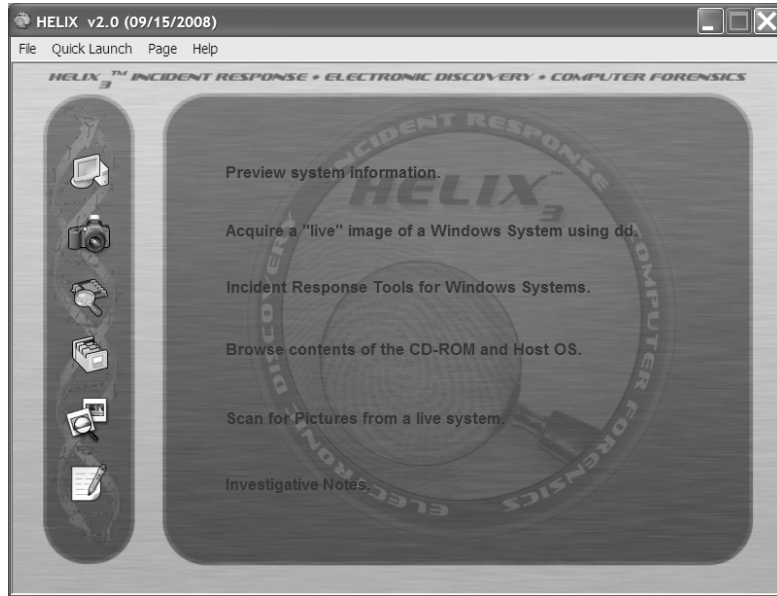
HELIX v2.0 (09/15/2008)

File Quick Launch Page Help

HELIX$_3^{TM}$ INCIDENT RESPONSE • ELECTRONIC DISCOVERY • COMPUTER FORENSICS

INCIDENT RESPONSE COMPUTER FORENSICS ELECTRONIC DISCOVERY

HELIX$_3^{TM}$

Preview system information.

Acquire a "live" image of a Windows System using dd.

Incident Response Tools for Windows Systems.

Browse contents of the CD-ROM and Host OS.

Scan for Pictures from a live system.

Investigative Notes.